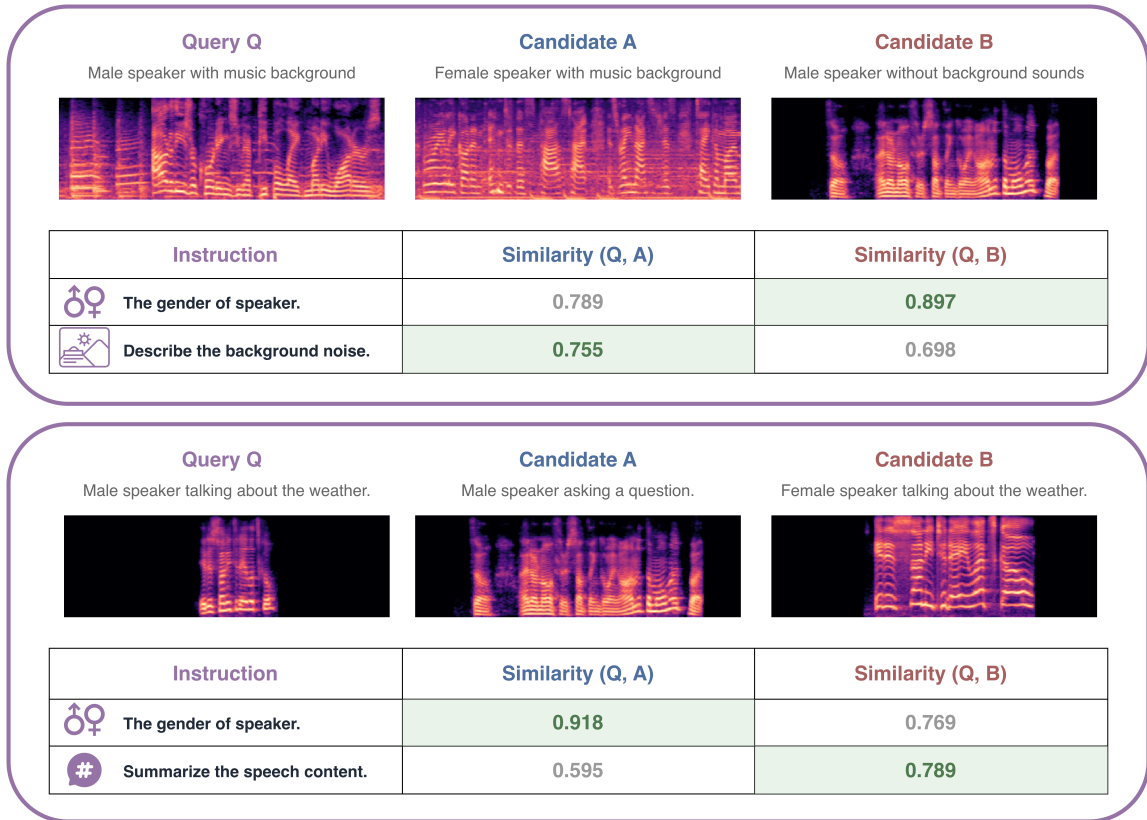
Query Q
Male speaker with music background

Candidate A
Female speaker with music background

Candidate B
Male speaker without background sounds

| Instruction | Similarity (Q, A) | Similarity (Q, B) |
|---|---|---|
| The gender of speaker. | 0.789 | 0.897 |
| Describe the background noise. | 0.755 | 0.698 |

Query Q
Male speaker talking about the weather.

Candidate A
Male speaker asking a question.

Candidate B
Female speaker talking about the weather.

| Instruction | Similarity (Q, A) | Similarity (Q, B) |
|---|---|---|
| The gender of speaker. | 0.918 | 0.769 |
| Summarize the speech content. | 0.595 | 0.789 |